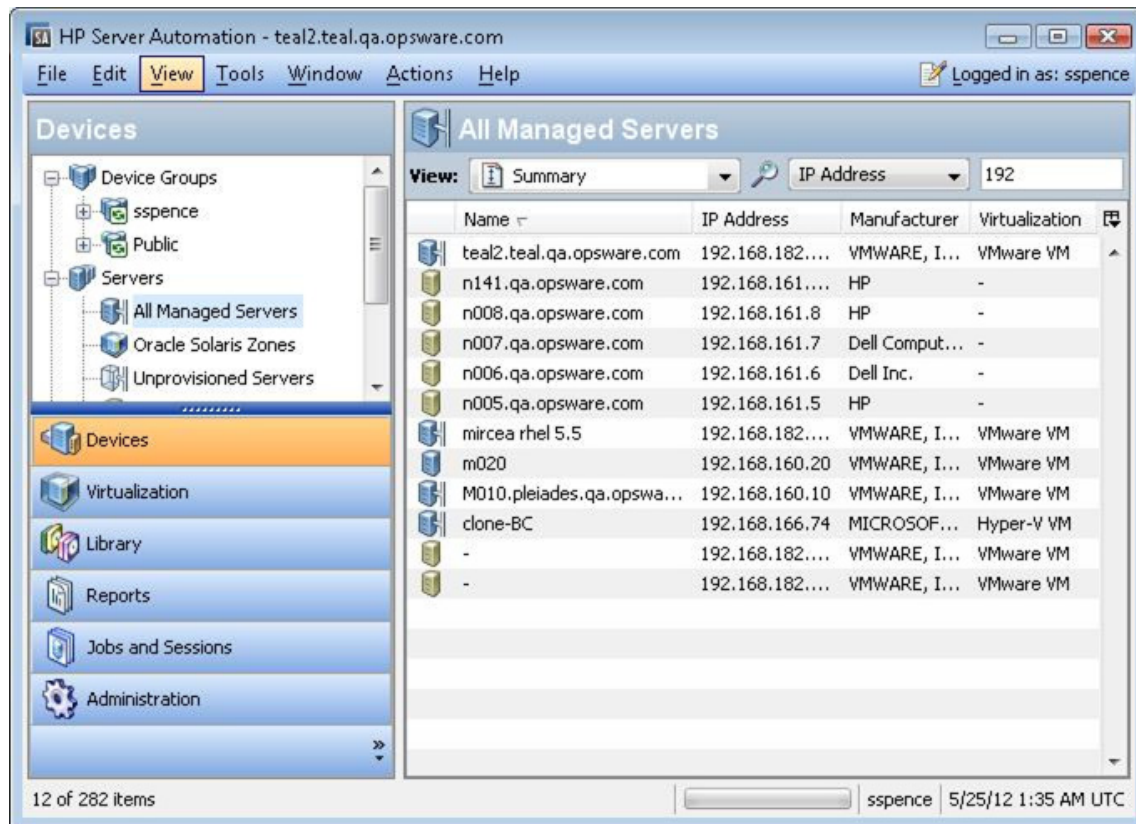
SA HP Server Automation - teal2.teal.qa.opsware.com

File Edit View Tools Window Actions Help

Logged in as: sspence

Devices

Device Groups
sspence
Public
Servers
All Managed Servers
Oracle Solaris Zones
Unprovisioned Servers

Devices
Virtualization
Library
Reports
Jobs and Sessions
Administration

All Managed Servers

View: Summary IP Address 192

| Name | IP Address | Manufacturer | Virtualization |
|---|---|---|---|
| teal2.teal.qa.opsware.com | 192.168.182.... | VMWARE, I... | VMware VM |
| n141.qa.opsware.com | 192.168.161.... | HP | - |
| n008.qa.opsware.com | 192.168.161.8 | HP | - |
| n007.qa.opsware.com | 192.168.161.7 | Dell Comput... | - |
| n006.qa.opsware.com | 192.168.161.6 | Dell Inc. | - |
| n005.qa.opsware.com | 192.168.161.5 | HP | - |
| mircea rhel 5.5 | 192.168.182.... | VMWARE, I... | VMware VM |
| m020 | 192.168.160.20 | VMWARE, I... | VMware VM |
| M010.pleiades.qa.opswa... | 192.168.160.10 | VMWARE, I... | VMware VM |
| clone-BC | 192.168.166.74 | MICROSOF... | Hyper-V VM |
| - | 192.168.182.... | VMWARE, I... | VMware VM |
| - | 192.168.182.... | VMWARE, I... | VMware VM |

12 of 282 items

sspence 5/25/12 1:35 AM UTC